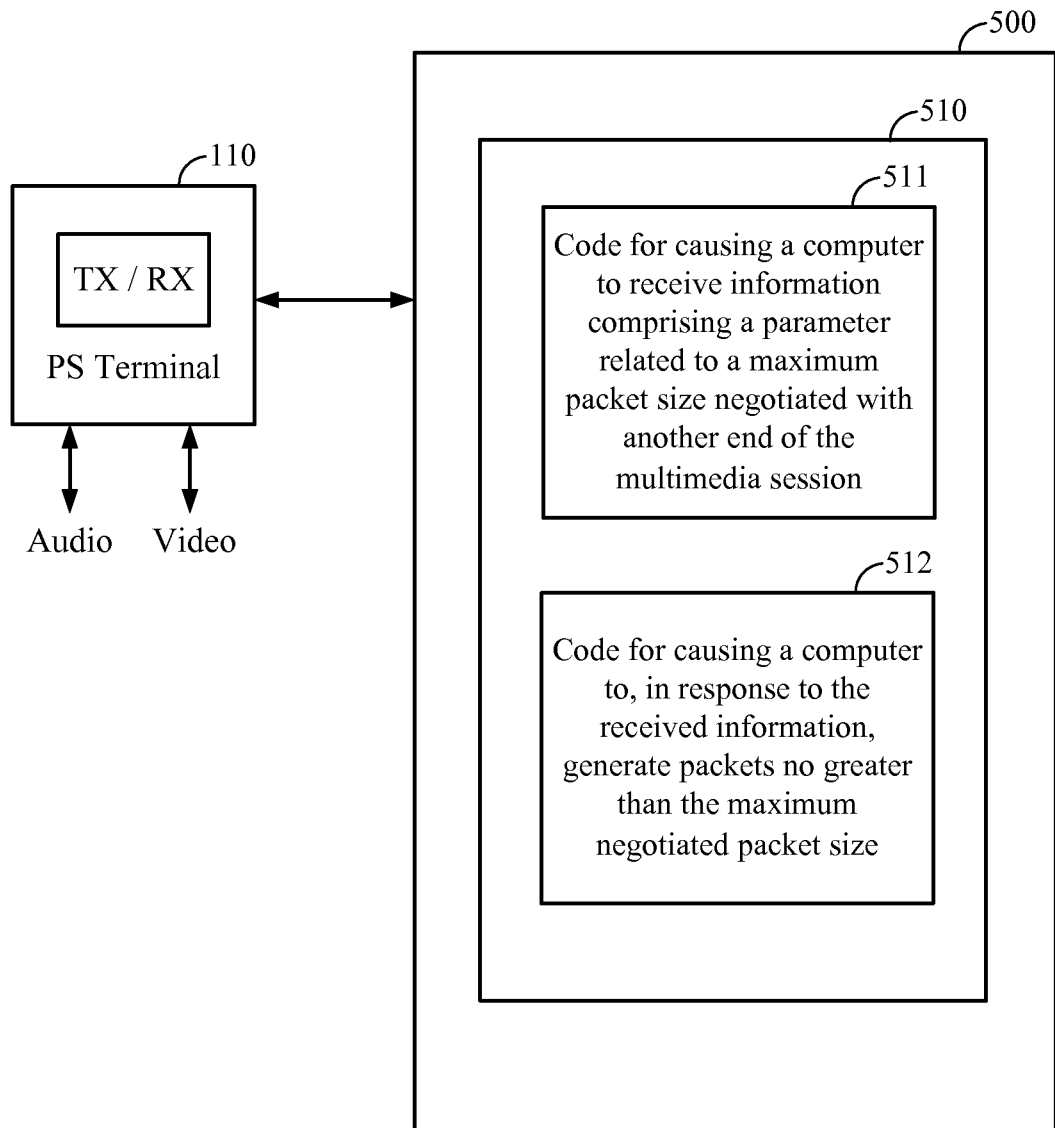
500

510

110

511

TX / RX

PS Terminal

Code for causing a computer to receive information comprising a parameter related to a maximum packet size negotiated with another end of the multimedia session

Audio Video

512

Code for causing a computer to, in response to the received information, generate packets no greater than the maximum negotiated packet size